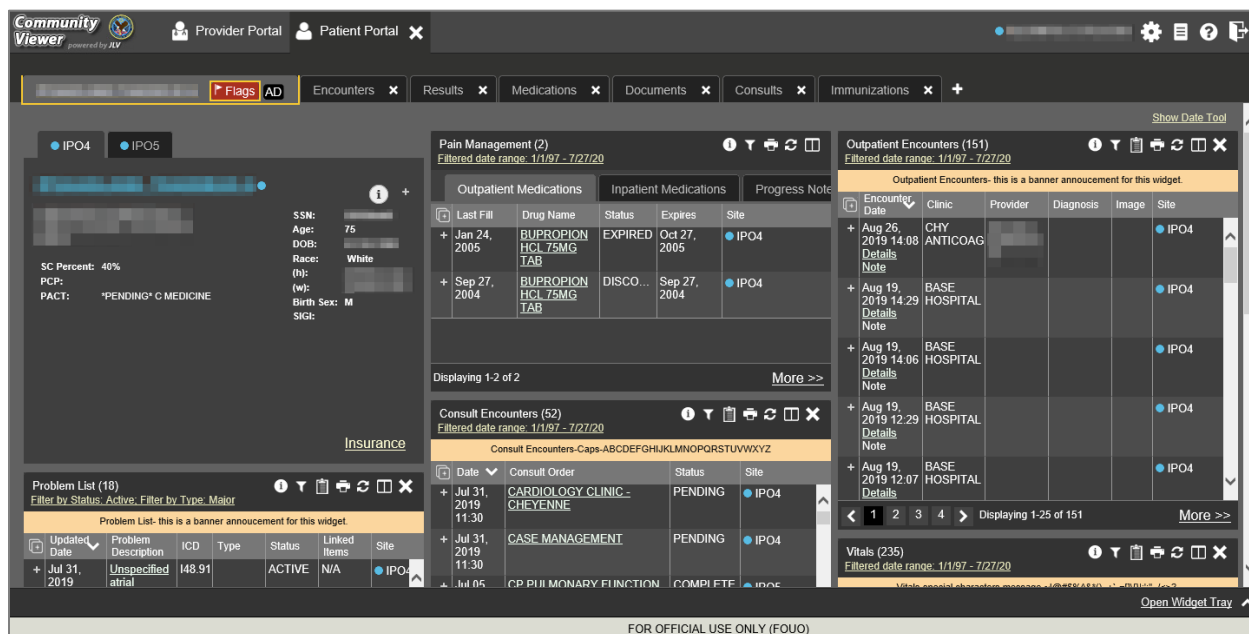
Community Viewer powered by JLV

Provider Portal

Patient Portal

Flags AD

Encounters

Results

Medications

Documents

Consults

Immunizations

Show Date Tool

IPO4 IPO5

SSN:
Age: 75
DOB:
Race: White
(h):
(w):
Birth Sex: M
SIGI:

SC Percent: 40%
PCP:
PACT: *PENDING* C MEDICINE

Insurance

Problem List (18)
Filter by Status: Active; Filter by Type: Major

Problem List- this is a banner annoucement for this widget.

| Updated Date | Problem Description | ICD | Type | Status | Linked Items | Site |
|---|---|---|---|---|---|---|
| + Jul 31, 2019 | Unspecified atrial | I48.91 | | ACTIVE | N/A | IPO4 |

Pain Management (2)
Filtered date range: 1/1/97 - 7/27/20

Outpatient Medications | Inpatient Medications | Progress Note

| Last Fill | Drug Name | Status | Expires | Site |
|---|---|---|---|---|
| + Jan 24, 2005 | BUPROPION HCL 75MG TAB | EXPIRED | Oct 27, 2005 | IPO4 |
| + Sep 27, 2004 | BUPROPION HCL 75MG TAB | DISCO... | Sep 27, 2004 | IPO4 |

Displaying 1-2 of 2

More >>

Consult Encounters (52)
Filtered date range: 1/1/97 - 7/27/20

Consult Encounters-Caps-ABCDEFGHIJKLMNOPQRSTUVWXYZ

| Date | Consult Order | Status | Site |
|---|---|---|---|
| + Jul 31, 2019 11:30 | CARDIOLOGY CLINIC - CHEYENNE | PENDING | IPO4 |
| + Jul 31, 2019 11:30 | CASE MANAGEMENT | PENDING | IPO4 |
| + Jul 05 | CP PULMONARY FUNCTION | COMPLETE | IPO5 |

Outpatient Encounters (151)
Filtered date range: 1/1/97 - 7/27/20

Outpatient Encounters- this is a banner annoucement for this widget.

| Encounter Date | Clinic | Provider | Diagnosis | Image | Site |
|---|---|---|---|---|---|
| + Aug 26, 2019 14:08 Details Note | CHY ANTICOAG | | | | IPO4 |
| + Aug 19, 2019 14:29 Details Note | BASE HOSPITAL | | | | IPO4 |
| + Aug 19, 2019 14:06 Details Note | BASE HOSPITAL | | | | IPO4 |
| + Aug 19, 2019 12:29 Details Note | BASE HOSPITAL | | | | IPO4 |
| + Aug 19, 2019 12:07 Details | BASE HOSPITAL | | | | IPO4 |

1 2 3 4 Displaying 1-25 of 151 More >>

Vitals (235)
Filtered date range: 1/1/97 - 7/27/20

Open Widget Tray

FOR OFFICIAL USE ONLY (FOUO)